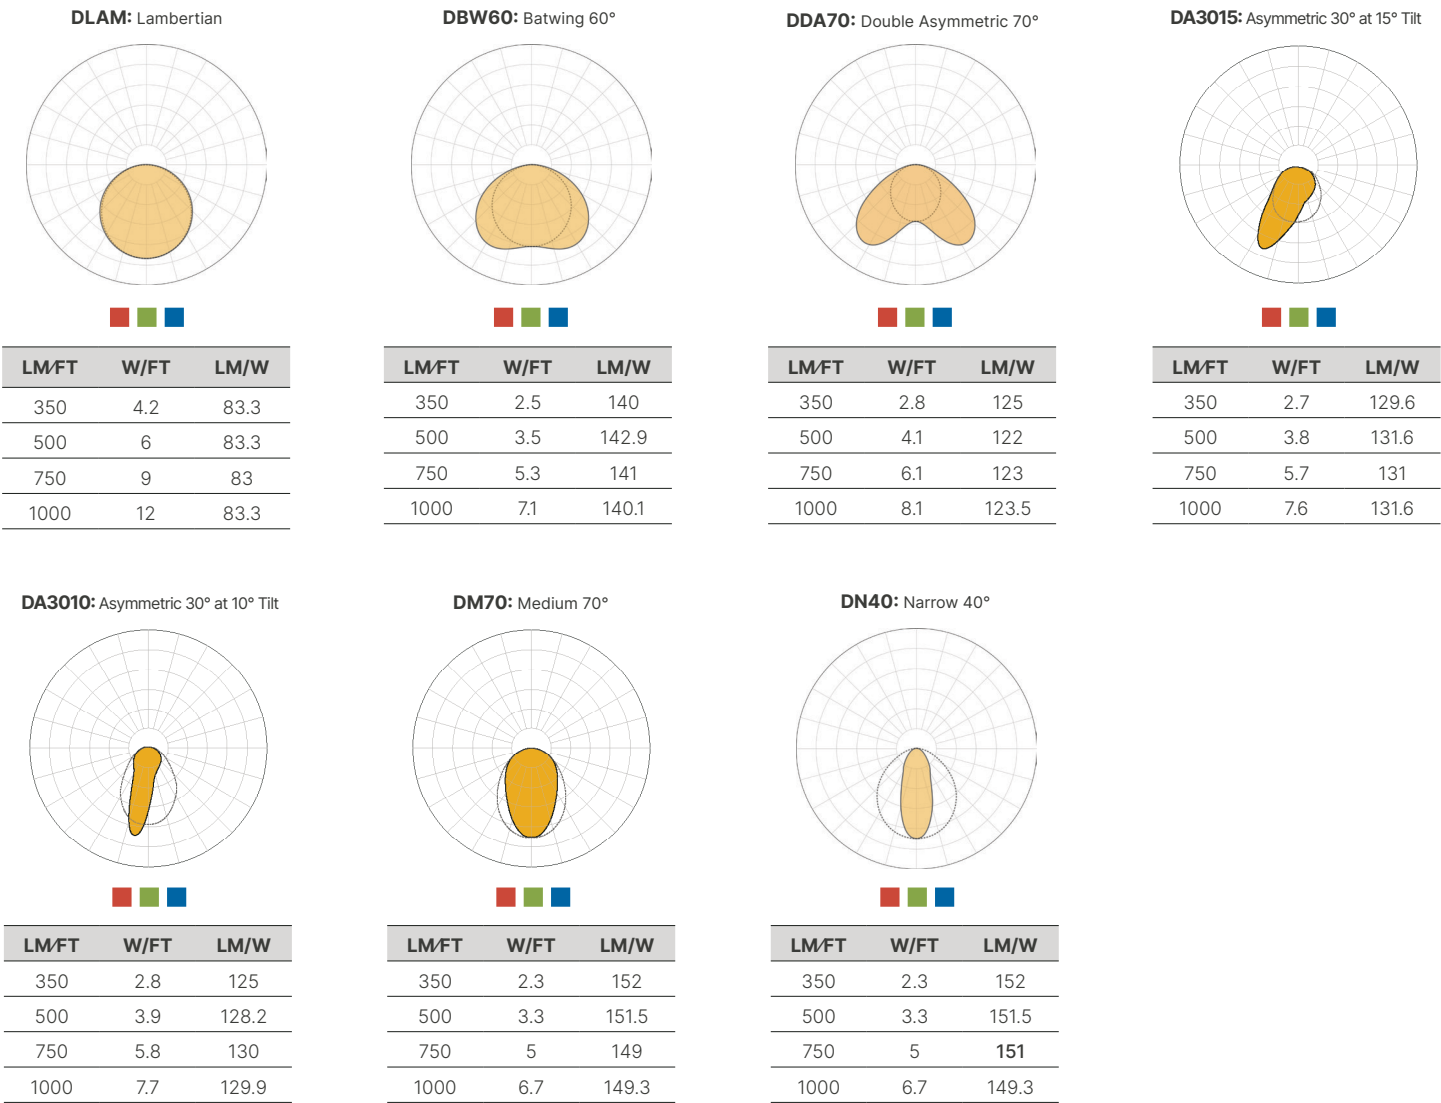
**DLAM:** Lambertian

| LM/FT | W/FT | LM/W |
|---|---|---|
| 350 | 4.2 | 83.3 |
| 500 | 6 | 83.3 |
| 750 | 9 | 83 |
| 1000 | 12 | 83.3 |

**DBW60:** Batwing 60°

| LM/FT | W/FT | LM/W |
|---|---|---|
| 350 | 2.5 | 140 |
| 500 | 3.5 | 142.9 |
| 750 | 5.3 | 141 |
| 1000 | 7.1 | 140.1 |

**DDA70:** Double Asymmetric 70°

| LM/FT | W/FT | LM/W |
|---|---|---|
| 350 | 2.8 | 125 |
| 500 | 4.1 | 122 |
| 750 | 6.1 | 123 |
| 1000 | 8.1 | 123.5 |

**DA3015:** Asymmetric 30° at 15° Tilt

| LM/FT | W/FT | LM/W |
|---|---|---|
| 350 | 2.7 | 129.6 |
| 500 | 3.8 | 131.6 |
| 750 | 5.7 | 131 |
| 1000 | 7.6 | 131.6 |

**DA3010:** Asymmetric 30° at 10° Tilt

| LM/FT | W/FT | LM/W |
|---|---|---|
| 350 | 2.8 | 125 |
| 500 | 3.9 | 128.2 |
| 750 | 5.8 | 130 |
| 1000 | 7.7 | 129.9 |

**DM70:** Medium 70°

| LM/FT | W/FT | LM/W |
|---|---|---|
| 350 | 2.3 | 152 |
| 500 | 3.3 | 151.5 |
| 750 | 5 | 149 |
| 1000 | 6.7 | 149.3 |

**DN40:** Narrow 40°

| LM/FT | W/FT | LM/W |
|---|---|---|
| 350 | 2.3 | 152 |
| 500 | 3.3 | 151.5 |
| 750 | 5 | 151 |
| 1000 | 6.7 | 149.3 |